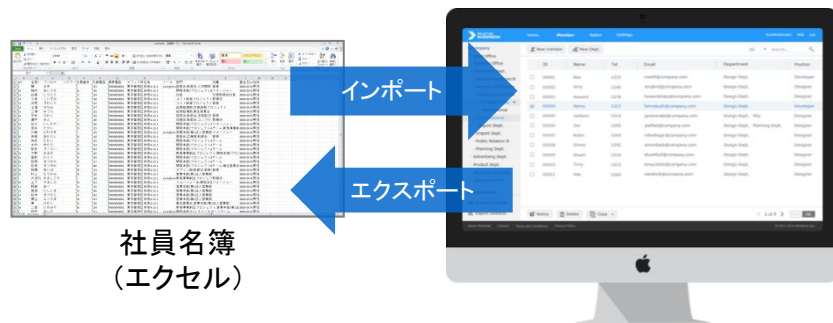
インポート

エクスポート

社員名簿
（エクセル）

Home　Member　Status　Settings

New member　New Dept.

ID　Name　Tel　Email　Department　Position

Company

Design Dept.

Product Dept.

Advertising Dept.

Planning Dept.

Public Relation D.

Button　Delete　Copy